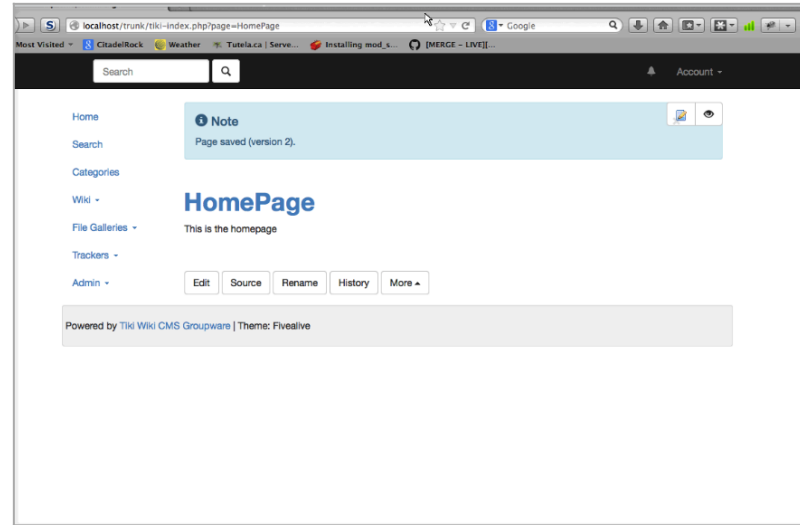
localhost/trunk/tiki-index.php?page=HomePage

Google

Most Visited CitadelRock Weather Tutela.ca | Serve... Installing mod_s... [MERGE – LIVE][...

Search

Account

Home

Search

Categories

Wiki

File Galleries

Trackers

Admin

Note

Page saved (version 2).

HomePage

This is the homepage

Edit Source Rename History More

Powered by Tiki Wiki CMS Groupware | Theme: Fivealive